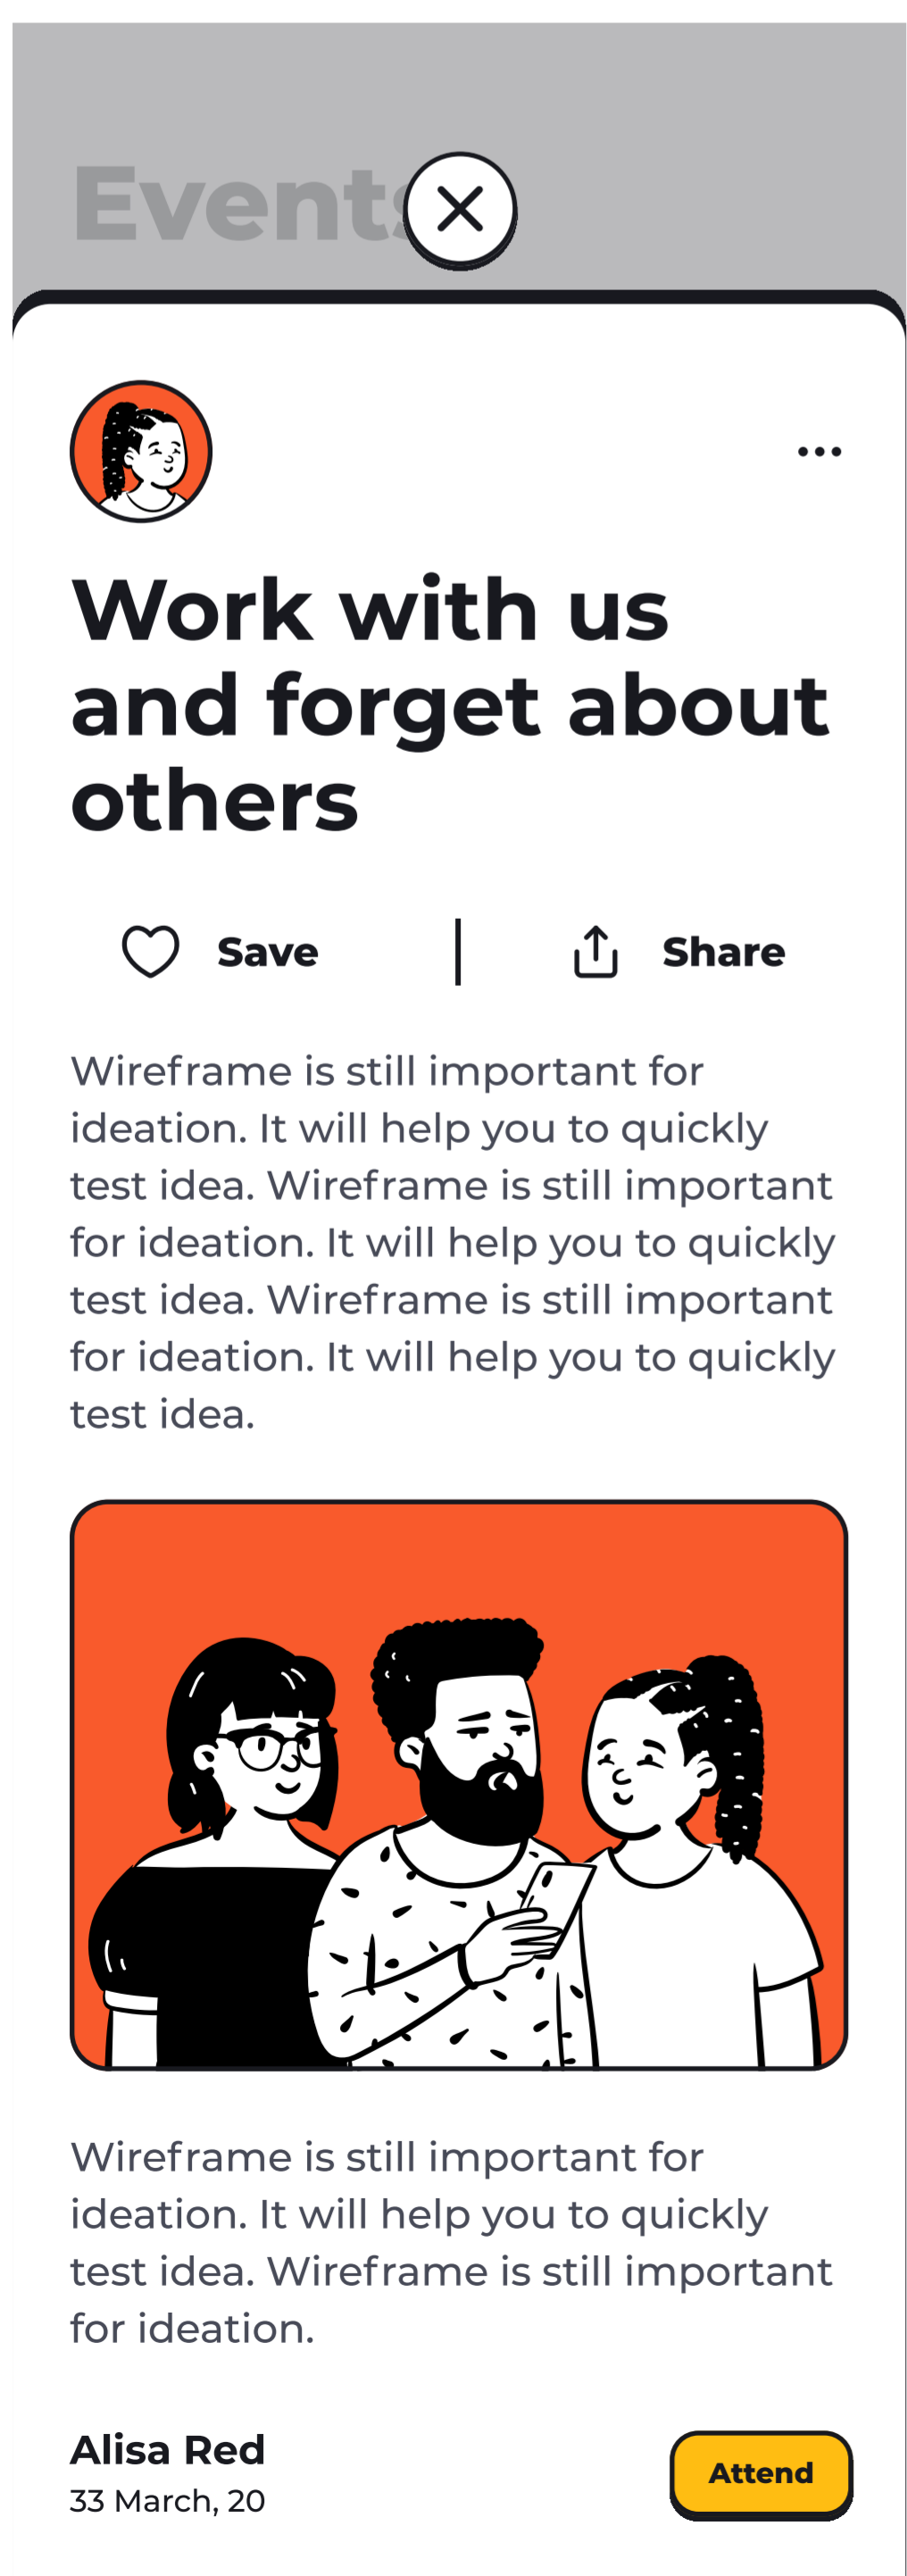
Events

Work with us and forget about others

Save

Share

Wireframe is still important for ideation. It will help you to quickly test idea. Wireframe is still important for ideation. It will help you to quickly test idea. Wireframe is still important for ideation. It will help you to quickly test idea.

Wireframe is still important for ideation. It will help you to quickly test idea. Wireframe is still important for ideation.

Alisa Red
33 March, 20

Attend